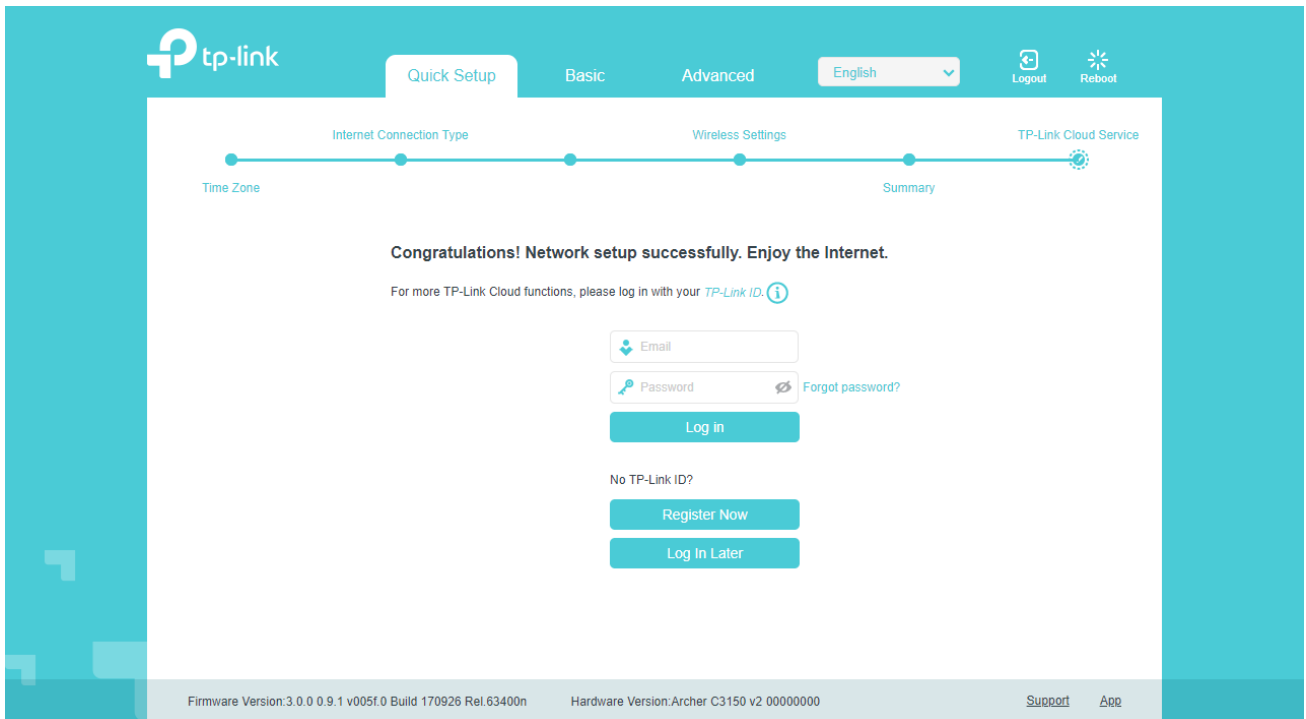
tp-link

Quick Setup Basic Advanced English Logout Reboot

Internet Connection Type Wireless Settings TP-Link Cloud Service

Time Zone Summary

Congratulations! Network setup successfully. Enjoy the Internet.

For more TP-Link Cloud functions, please log in with your TP-Link ID.

Email

Password Forgot password?

Log in

No TP-Link ID?

Register Now

Log In Later

Firmware Version:3.0.0 0.9.1 v005f.0 Build 170926 Rel.63400n Hardware Version:Archer C3150 v2 00000000 Support App